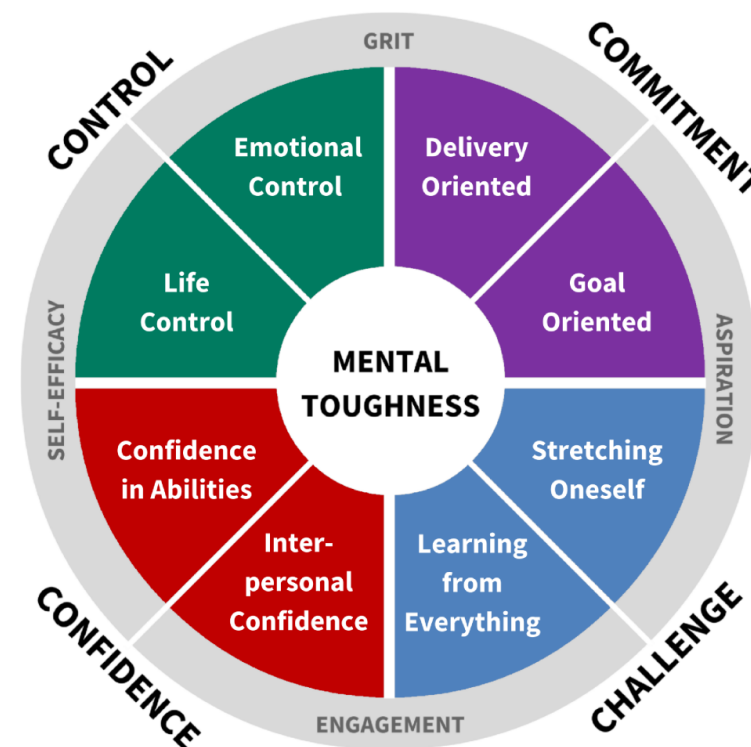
CONTROL
GRIT
COMMITMENT

Emotional Control
Delivery Oriented
Life Control
Goal Oriented

SELF-EFFICACY
MENTAL TOUGHNESS
ASPIRATION

Confidence in Abilities
Stretching Oneself
Inter-personal Confidence
Learning from Everything

CONFIDENCE
ENGAGEMENT
CHALLENGE